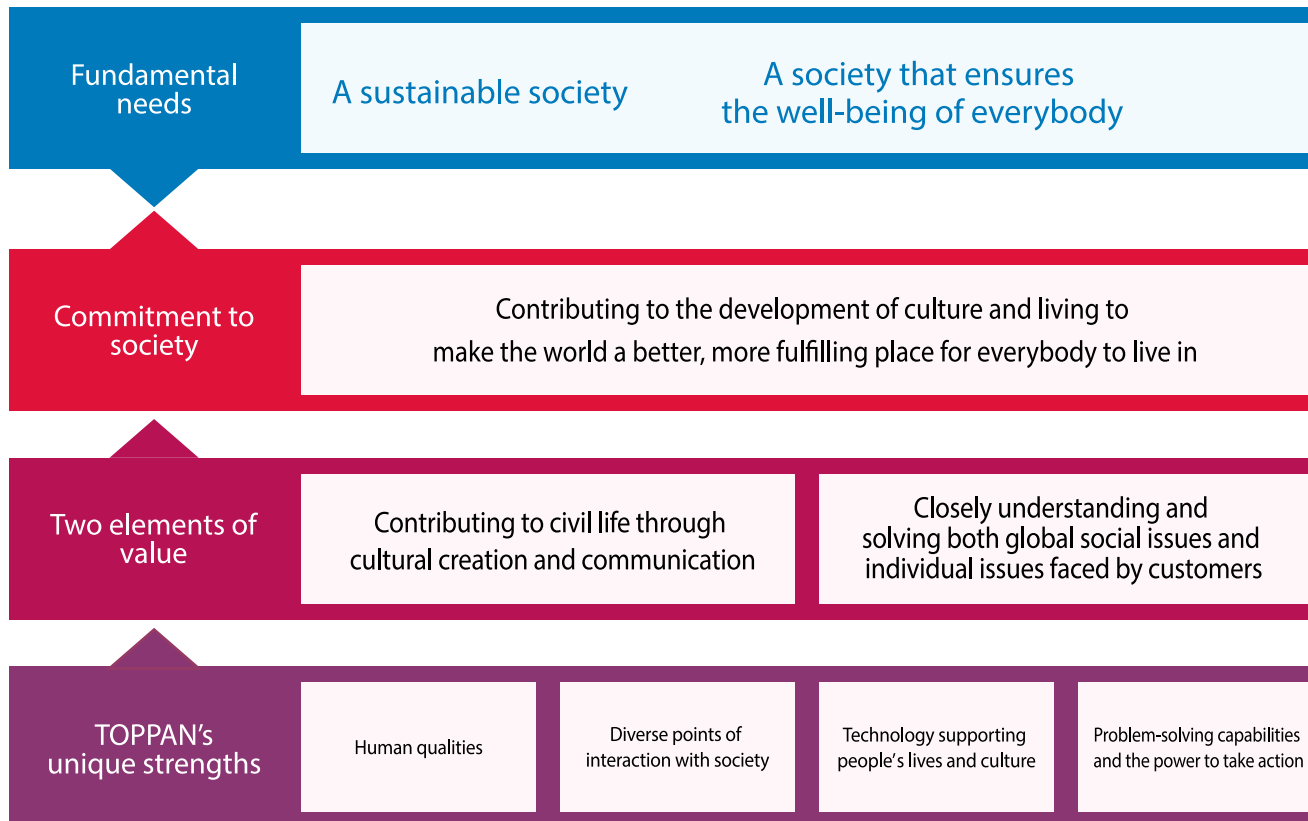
Fundamental needs

A sustainable society

A society that ensures the well-being of everybody

Commitment to society

Contributing to the development of culture and living to make the world a better, more fulfilling place for everybody to live in

Two elements of value

Contributing to civil life through cultural creation and communication

Closely understanding and solving both global social issues and individual issues faced by customers

TOPPAN's unique strengths

Human qualities

Diverse points of interaction with society

Technology supporting people's lives and culture

Problem-solving capabilities and the power to take action